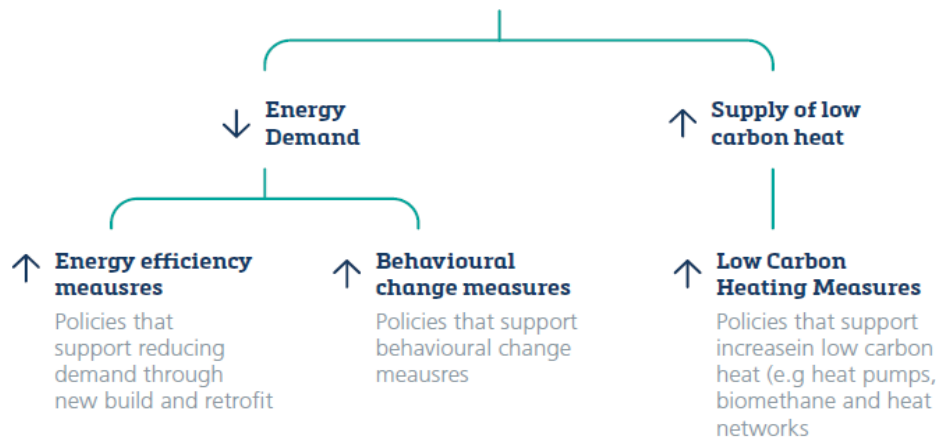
↓ Energy Demand

↑ Supply of low carbon heat

↑ Energy efficiency measures
Policies that support reducing demand through new build and retrofit

↑ Behavioural change measures
Policies that support behavioural change meausres

↑ Low Carbon Heating Measures
Policies that support increasein low carbon heat (e.g heat pumps, biomethane and heat networks